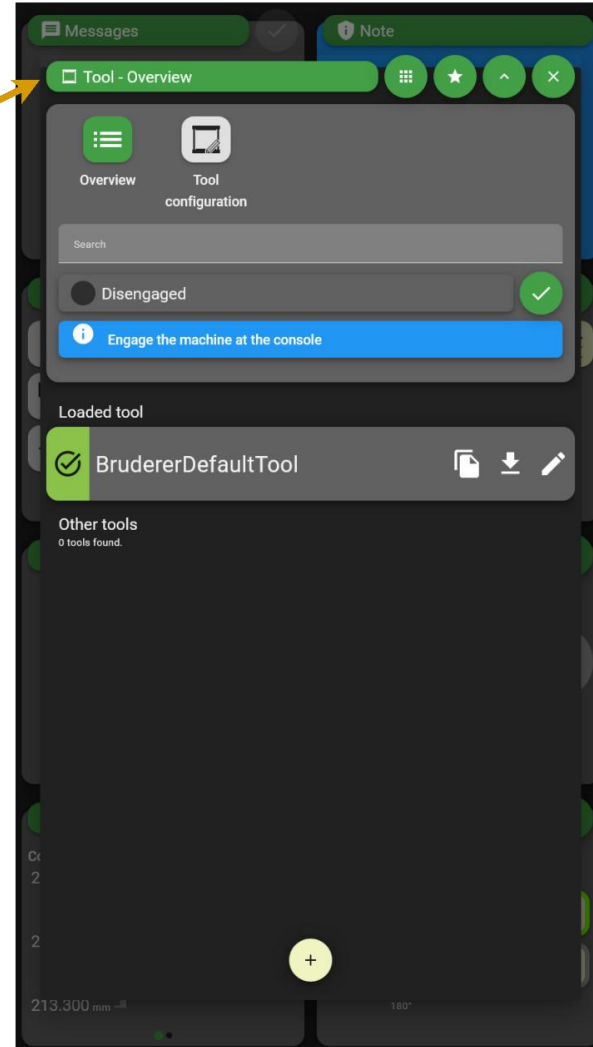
Messages

Note

Tool - Overview

Overview

Tool configuration

Search

Disengaged

Engage the machine at the console

Loaded tool

BrudererDefaultTool

Other tools
0 tools found.

Co
2
2
213.300 mm

180°